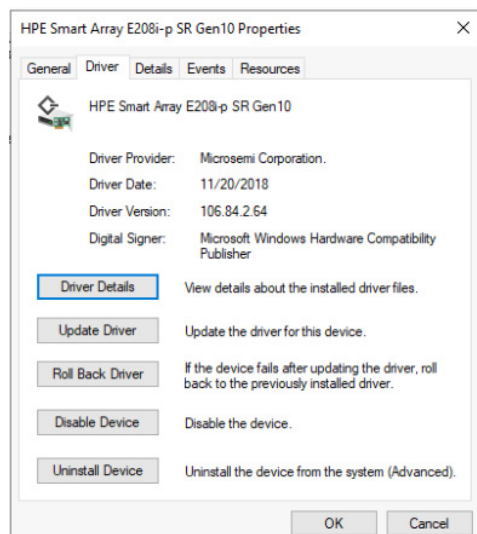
HPE Smart Array E208i-p SR Gen10 Properties

×

General | Driver | Details | Events | Resources

HPE Smart Array E208i-p SR Gen10

| | |
|---|---|
| Driver Provider: | Microsemi Corporation. |
| Driver Date: | 11/20/2018 |
| Driver Version: | 106.84.2.64 |
| Digital Signer: | Microsoft Windows Hardware Compatibility Publisher |

Driver Details — View details about the installed driver files.

Update Driver — Update the driver for this device.

Roll Back Driver — If the device fails after updating the driver, roll back to the previously installed driver.

Disable Device — Disable the device.

Uninstall Device — Uninstall the device from the system (Advanced).

OK

Cancel